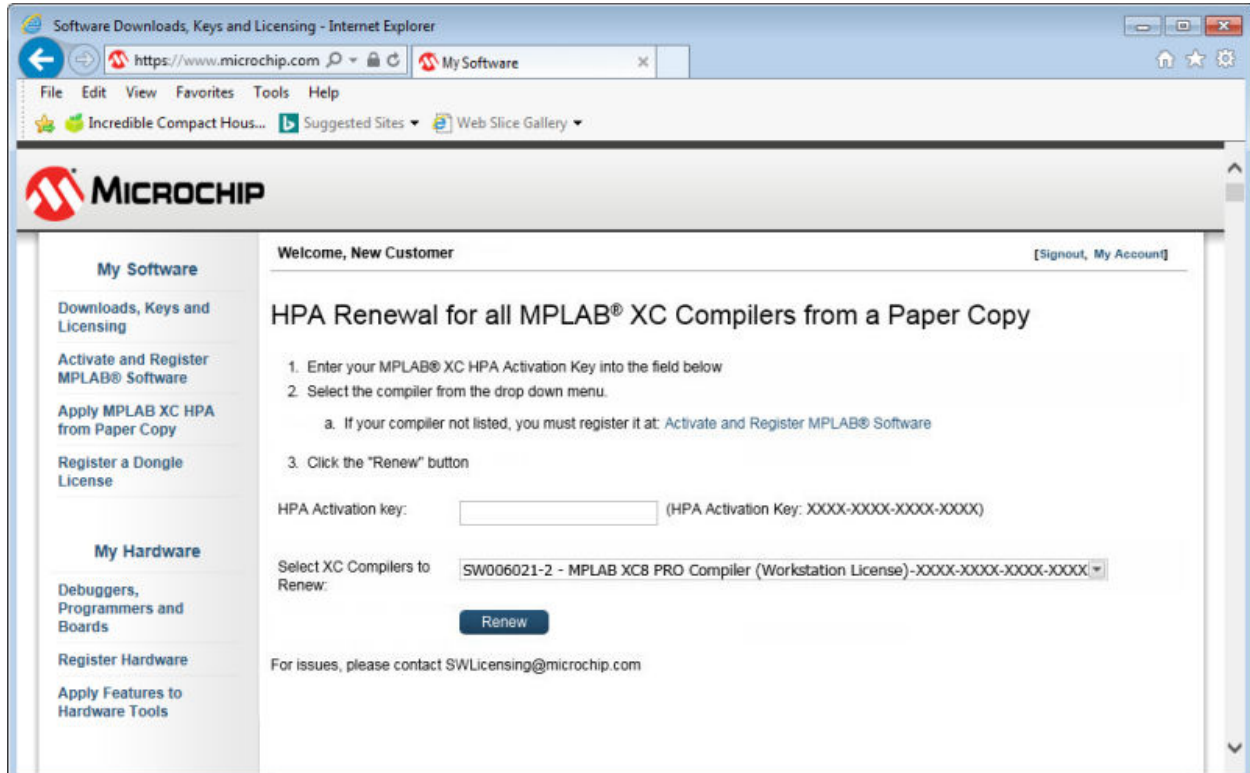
Software Downloads, Keys and Licensing - Internet Explorer

https://www.microchip.com

My Software

File Edit View Favorites Tools Help

Incredible Compact Hous... Suggested Sites Web Slice Gallery

MICROCHIP

My Software

Downloads, Keys and Licensing

Activate and Register MPLAB® Software

Apply MPLAB XC HPA from Paper Copy

Register a Dongle License

My Hardware

Debuggers, Programmers and Boards

Register Hardware

Apply Features to Hardware Tools

Welcome, New Customer

[Signout, My Account]

HPA Renewal for all MPLAB® XC Compilers from a Paper Copy

1. Enter your MPLAB® XC HPA Activation Key into the field below
2. Select the compiler from the drop down menu.
a. If your compiler not listed, you must register it at: Activate and Register MPLAB® Software
3. Click the "Renew" button

HPA Activation key: (HPA Activation Key: XXXX-XXXX-XXXX-XXXX)

Select XC Compilers to Renew: SW006021-2 - MPLAB XC8 PRO Compiler (Workstation License)-XXXX-XXXX-XXXX-XXXX

Renew

For issues, please contact SWLicensing@microchip.com